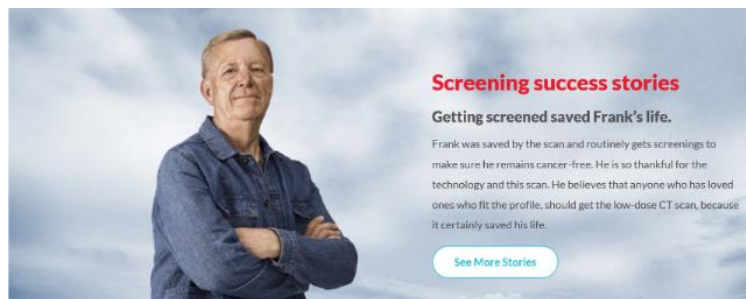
Screening success stories

Getting screened saved Frank's life.

Frank was saved by the scan and routinely gets screenings to make sure he remains cancer-free. He is so thankful for the technology and this scan. He believes that anyone who has loved ones who fit the profile, should get the low-dose CT scan, because it certainly saved his life.

See More Stories